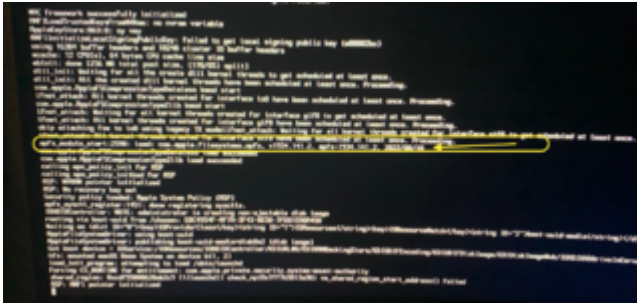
MAC Framework successfully initialized
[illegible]
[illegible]
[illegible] failed to get local signing public key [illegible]
using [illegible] buffer headers and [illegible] cluster IO buffer headers
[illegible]
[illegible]
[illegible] Waiting for all kernel threads to get scheduled at least once.
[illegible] have been scheduled at least once. Proceeding.
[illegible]
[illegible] interface lo0 have been scheduled at least once. Proceeding.
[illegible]
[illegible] Waiting for all kernel threads created for interface gif0 to get scheduled at least once.
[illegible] gif0 have been scheduled at least once. Proceeding.
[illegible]
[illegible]
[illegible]
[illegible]
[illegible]
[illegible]
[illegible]
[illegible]
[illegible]
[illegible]
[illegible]
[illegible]
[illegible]
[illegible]
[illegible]
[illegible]
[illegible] failed
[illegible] initialized